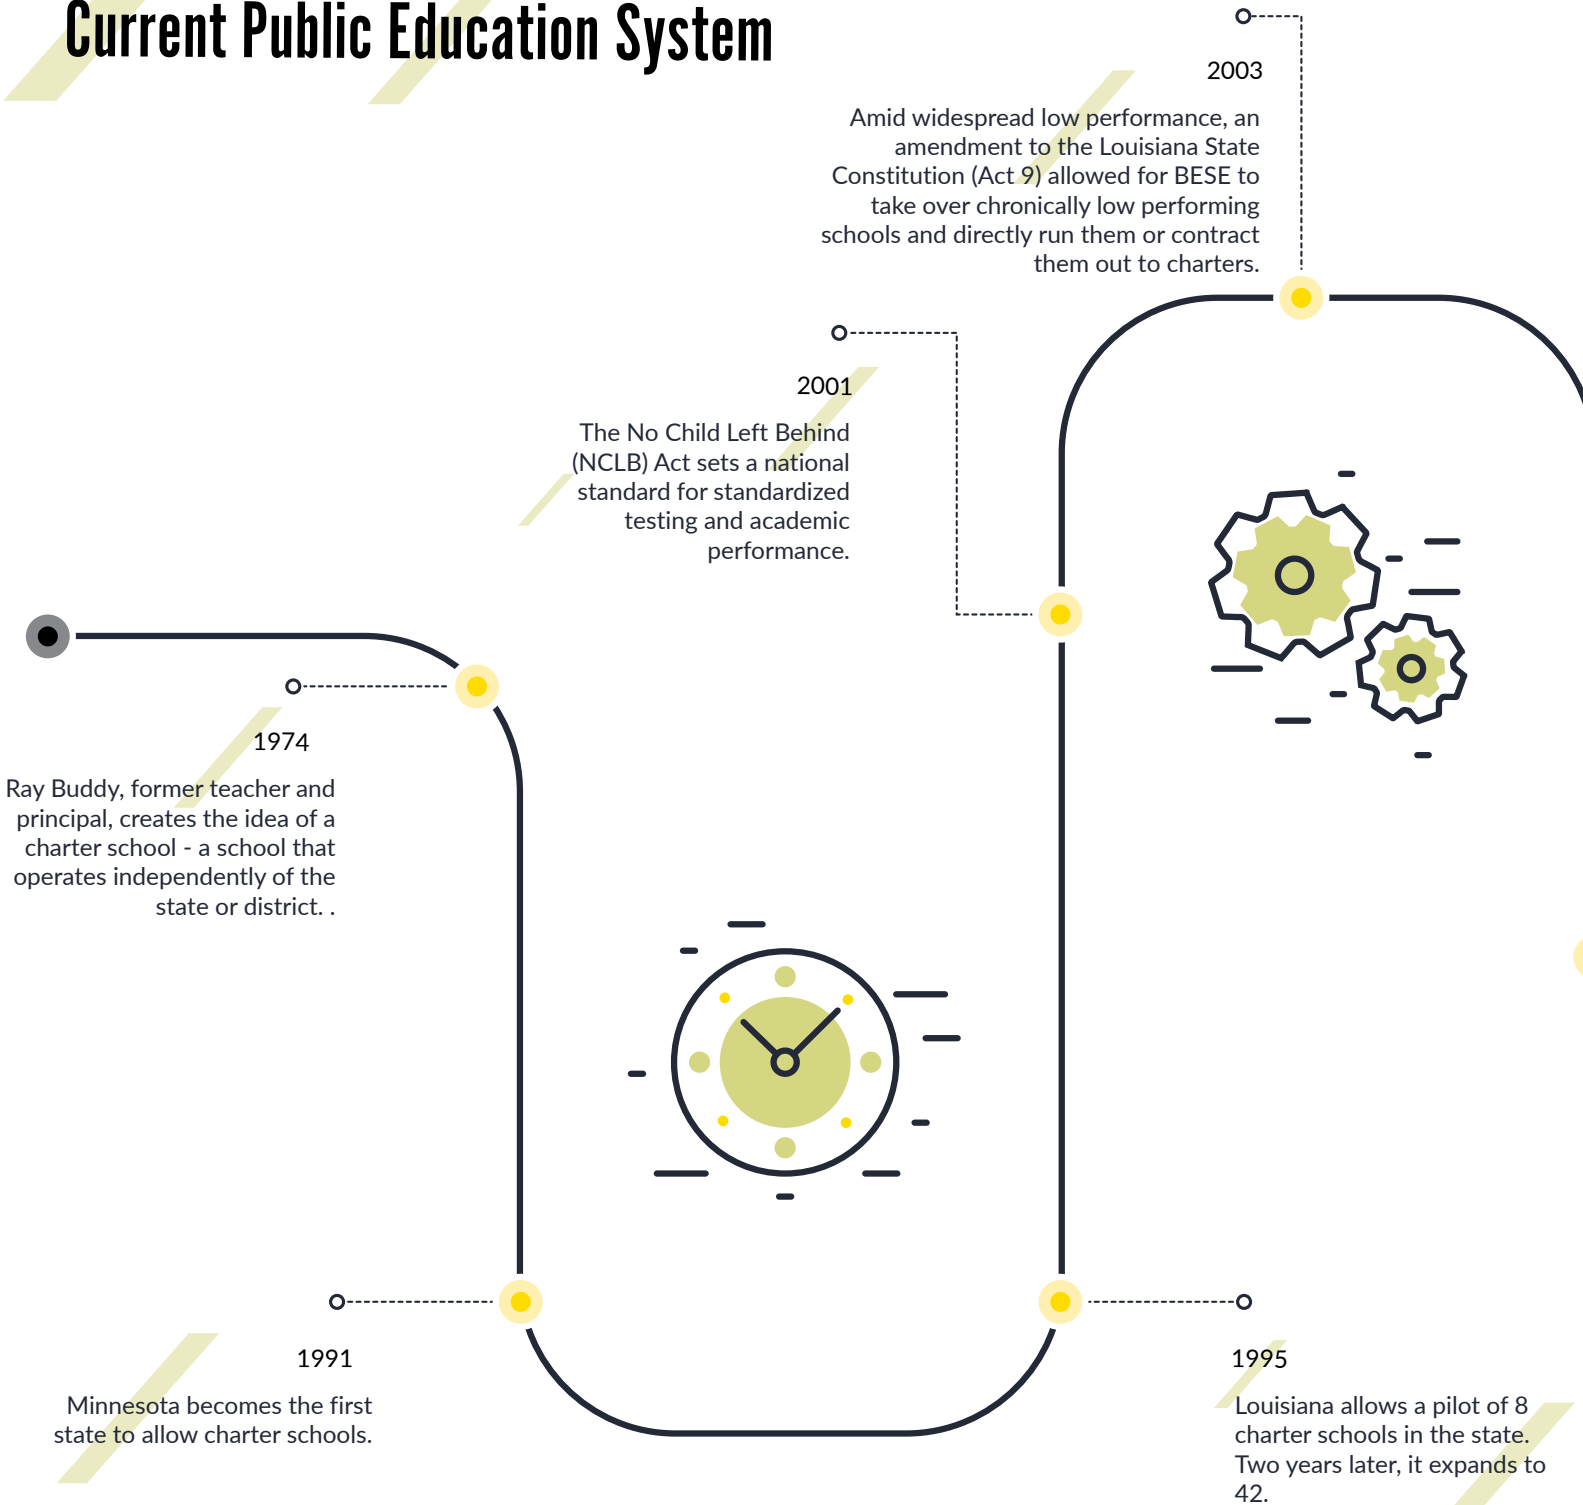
Current Public Education System

2003

Amid widespread low performance, an amendment to the Louisiana State Constitution (Act 9) allowed for BESE to take over chronically low performing schools and directly run them or contract them out to charters.

2001

The No Child Left Behind (NCLB) Act sets a national standard for standardized testing and academic performance.

1974

Ray Buddy, former teacher and principal, creates the idea of a charter school - a school that operates independently of the state or district. .

1991

Minnesota becomes the first state to allow charter schools.

1995

Louisiana allows a pilot of 8 charter schools in the state. Two years later, it expands to 42.